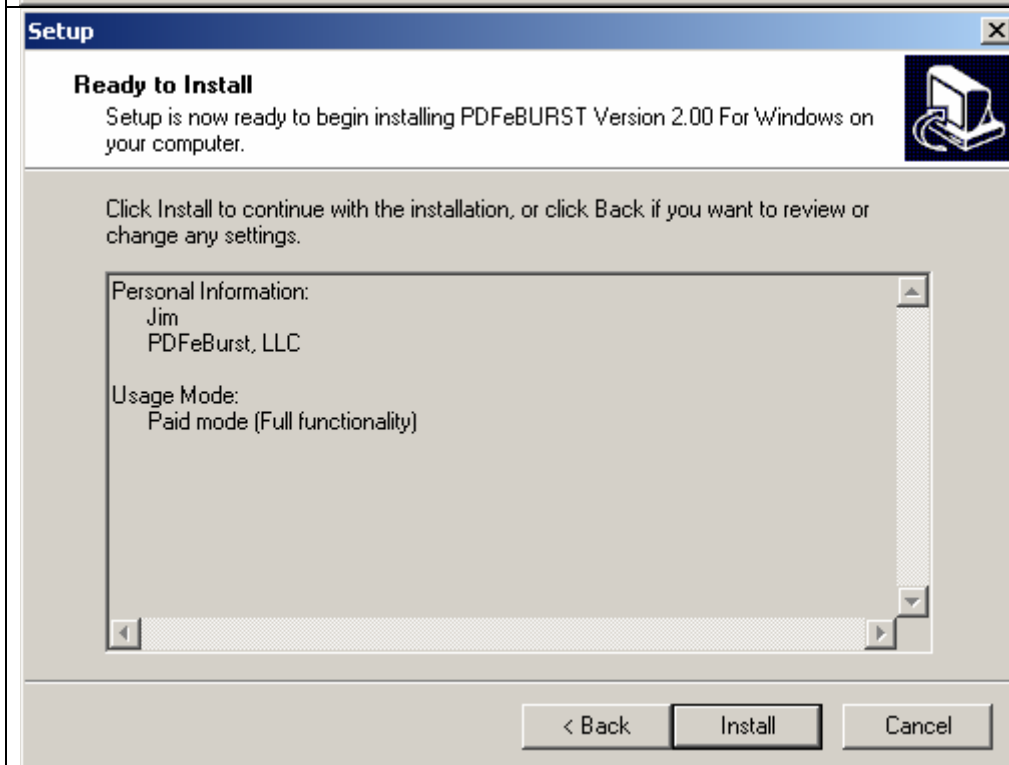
Setup

Ready to Install
Setup is now ready to begin installing PDFeBURST Version 2.00 For Windows on your computer.

Click Install to continue with the installation, or click Back if you want to review or change any settings.

Personal Information:
Jim
PDFeBurst, LLC

Usage Mode:
Paid mode (Full functionality)

< Back
Install
Cancel